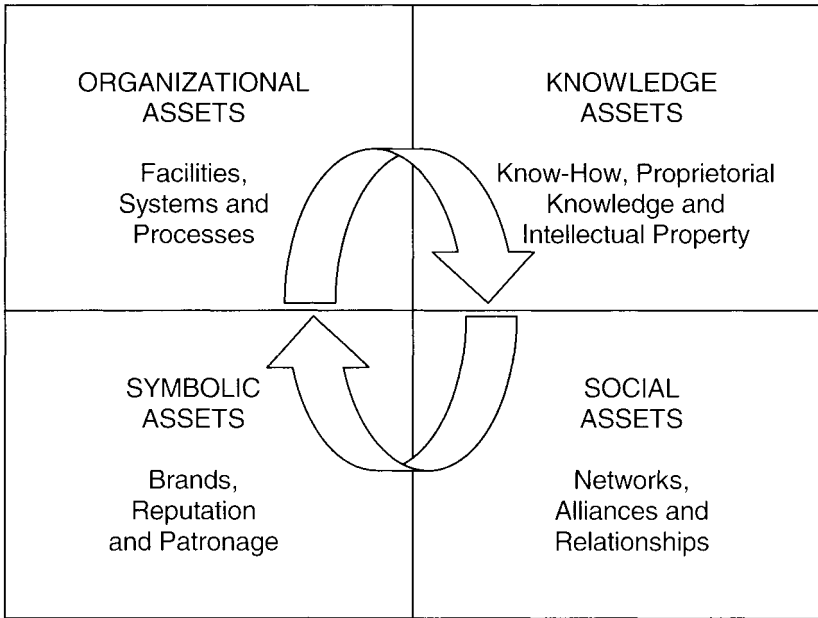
ORGANIZATIONAL ASSETS

Facilities, Systems and Processes

KNOWLEDGE ASSETS

Know-How, Proprietorial Knowledge and Intellectual Property

SYMBOLIC ASSETS

Brands, Reputation and Patronage

SOCIAL ASSETS

Networks, Alliances and Relationships